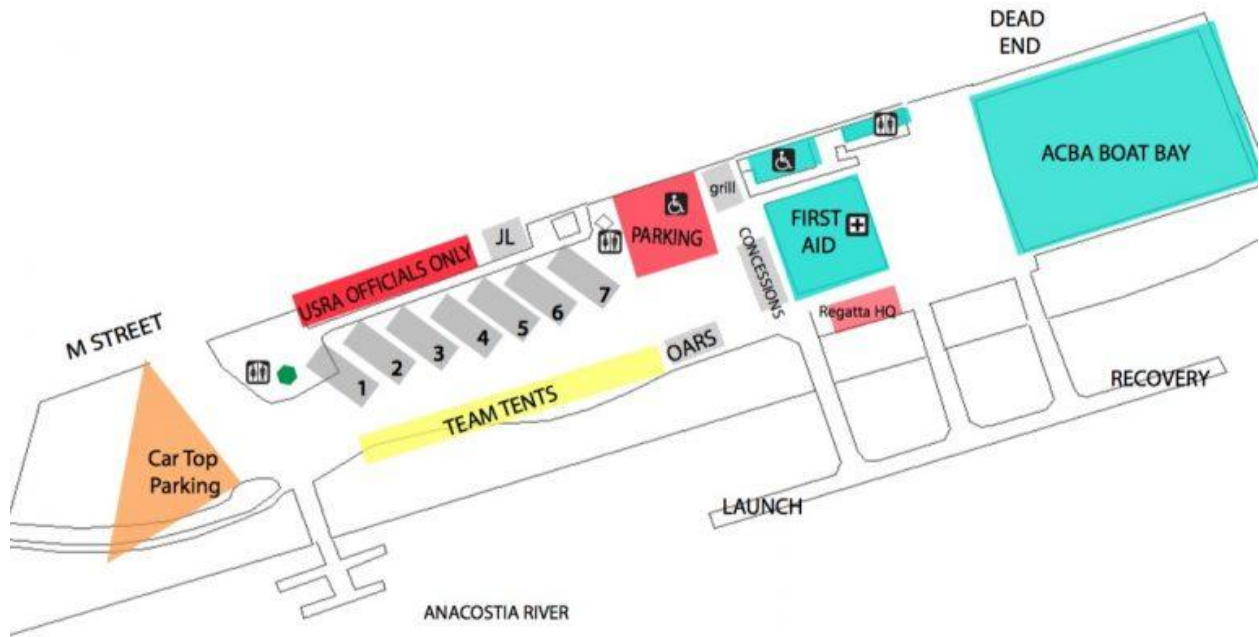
DEAD END

ACBA BOAT BAY

grill

FIRST AID

PARKING

CONCESSIONS

JL

USRA OFFICIALS ONLY

7

6

5

4

3

2

1

M STREET

Regatta HQ

OARS

TEAM TENTS

RECOVERY

Car Top Parking

LAUNCH

ANACOSTIA RIVER